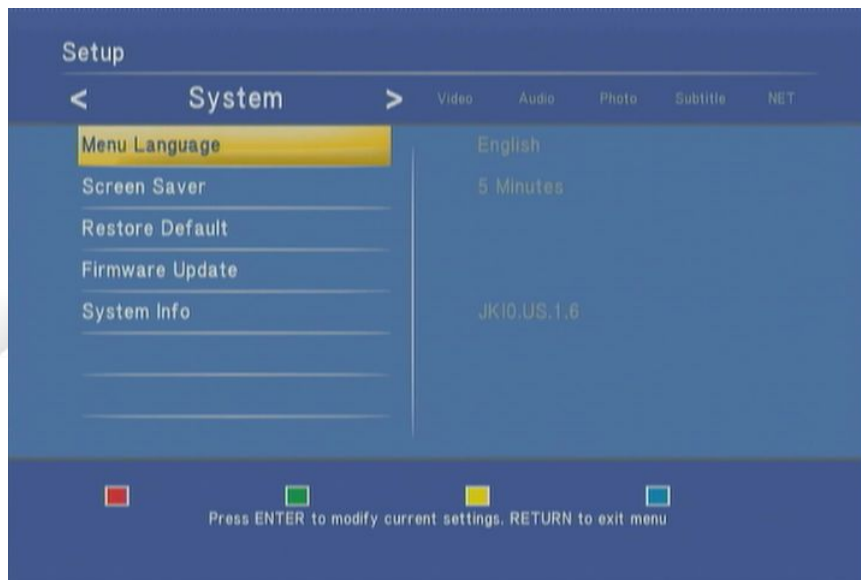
Setup

< System > Video Audio Photo Subtitle NET

Menu Language English
Screen Saver 5 Minutes
Restore Default
Firmware Update
System Info JKI0.US.1.6

Press ENTER to modify current settings. RETURN to exit menu